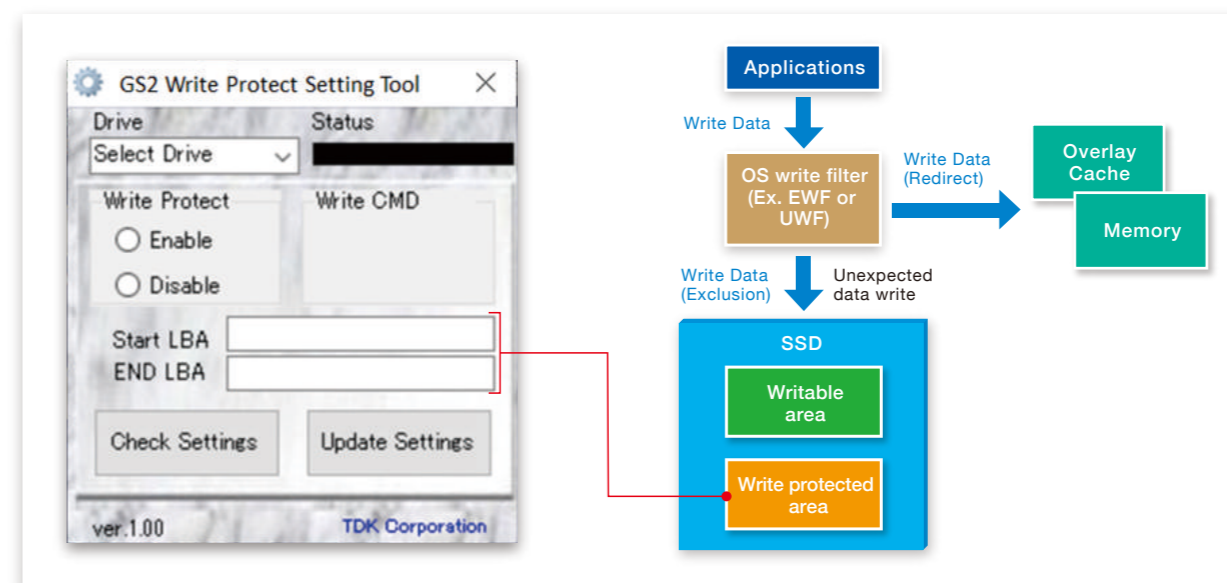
GS2 Write Protect Setting Tool

Drive

Status

Select Drive

Write Protect

Enable

Disable

Write CMD

Start LBA

END LBA

Check Settings

Update Settings

ver.1.00

TDK Corporation

Applications

Write Data

OS write filter (Ex. EWF or UWF)

Write Data (Redirect)

Overlay Cache

Memory

Write Data (Exclusion)

Unexpected data write

SSD

Writable area

Write protected area